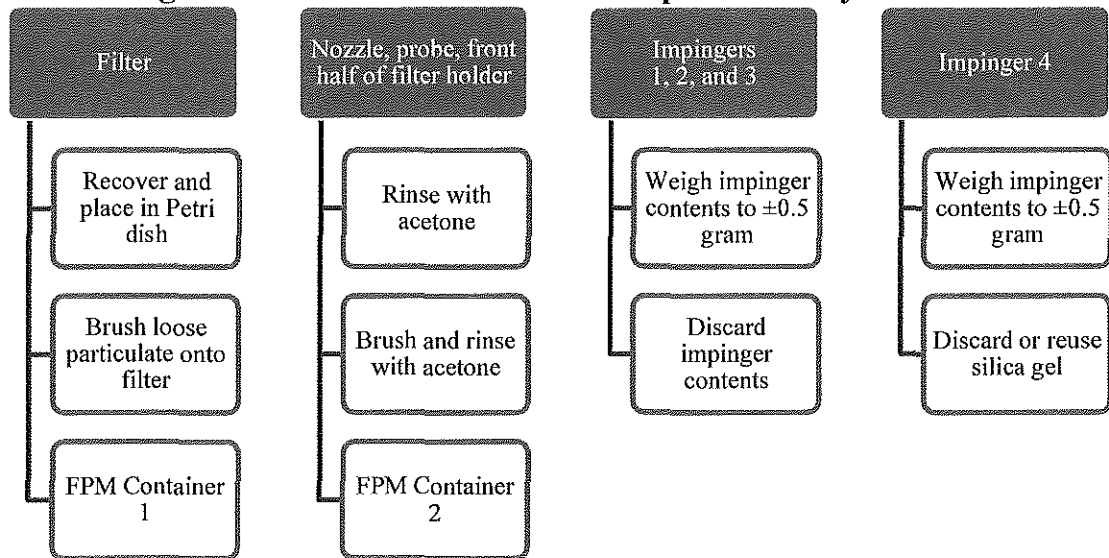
Filter

Recover and place in Petri dish

Brush loose particulate onto filter

FPM Container 1

Nozzle, probe, front half of filter holder

Rinse with acetone

Brush and rinse with acetone

FPM Container 2

Impingers 1, 2, and 3

Weigh impinger contents to $\pm 0.5$ gram

Discard impinger contents

Impinger 4

Weigh impinger contents to $\pm 0.5$ gram

Discard or reuse silica gel